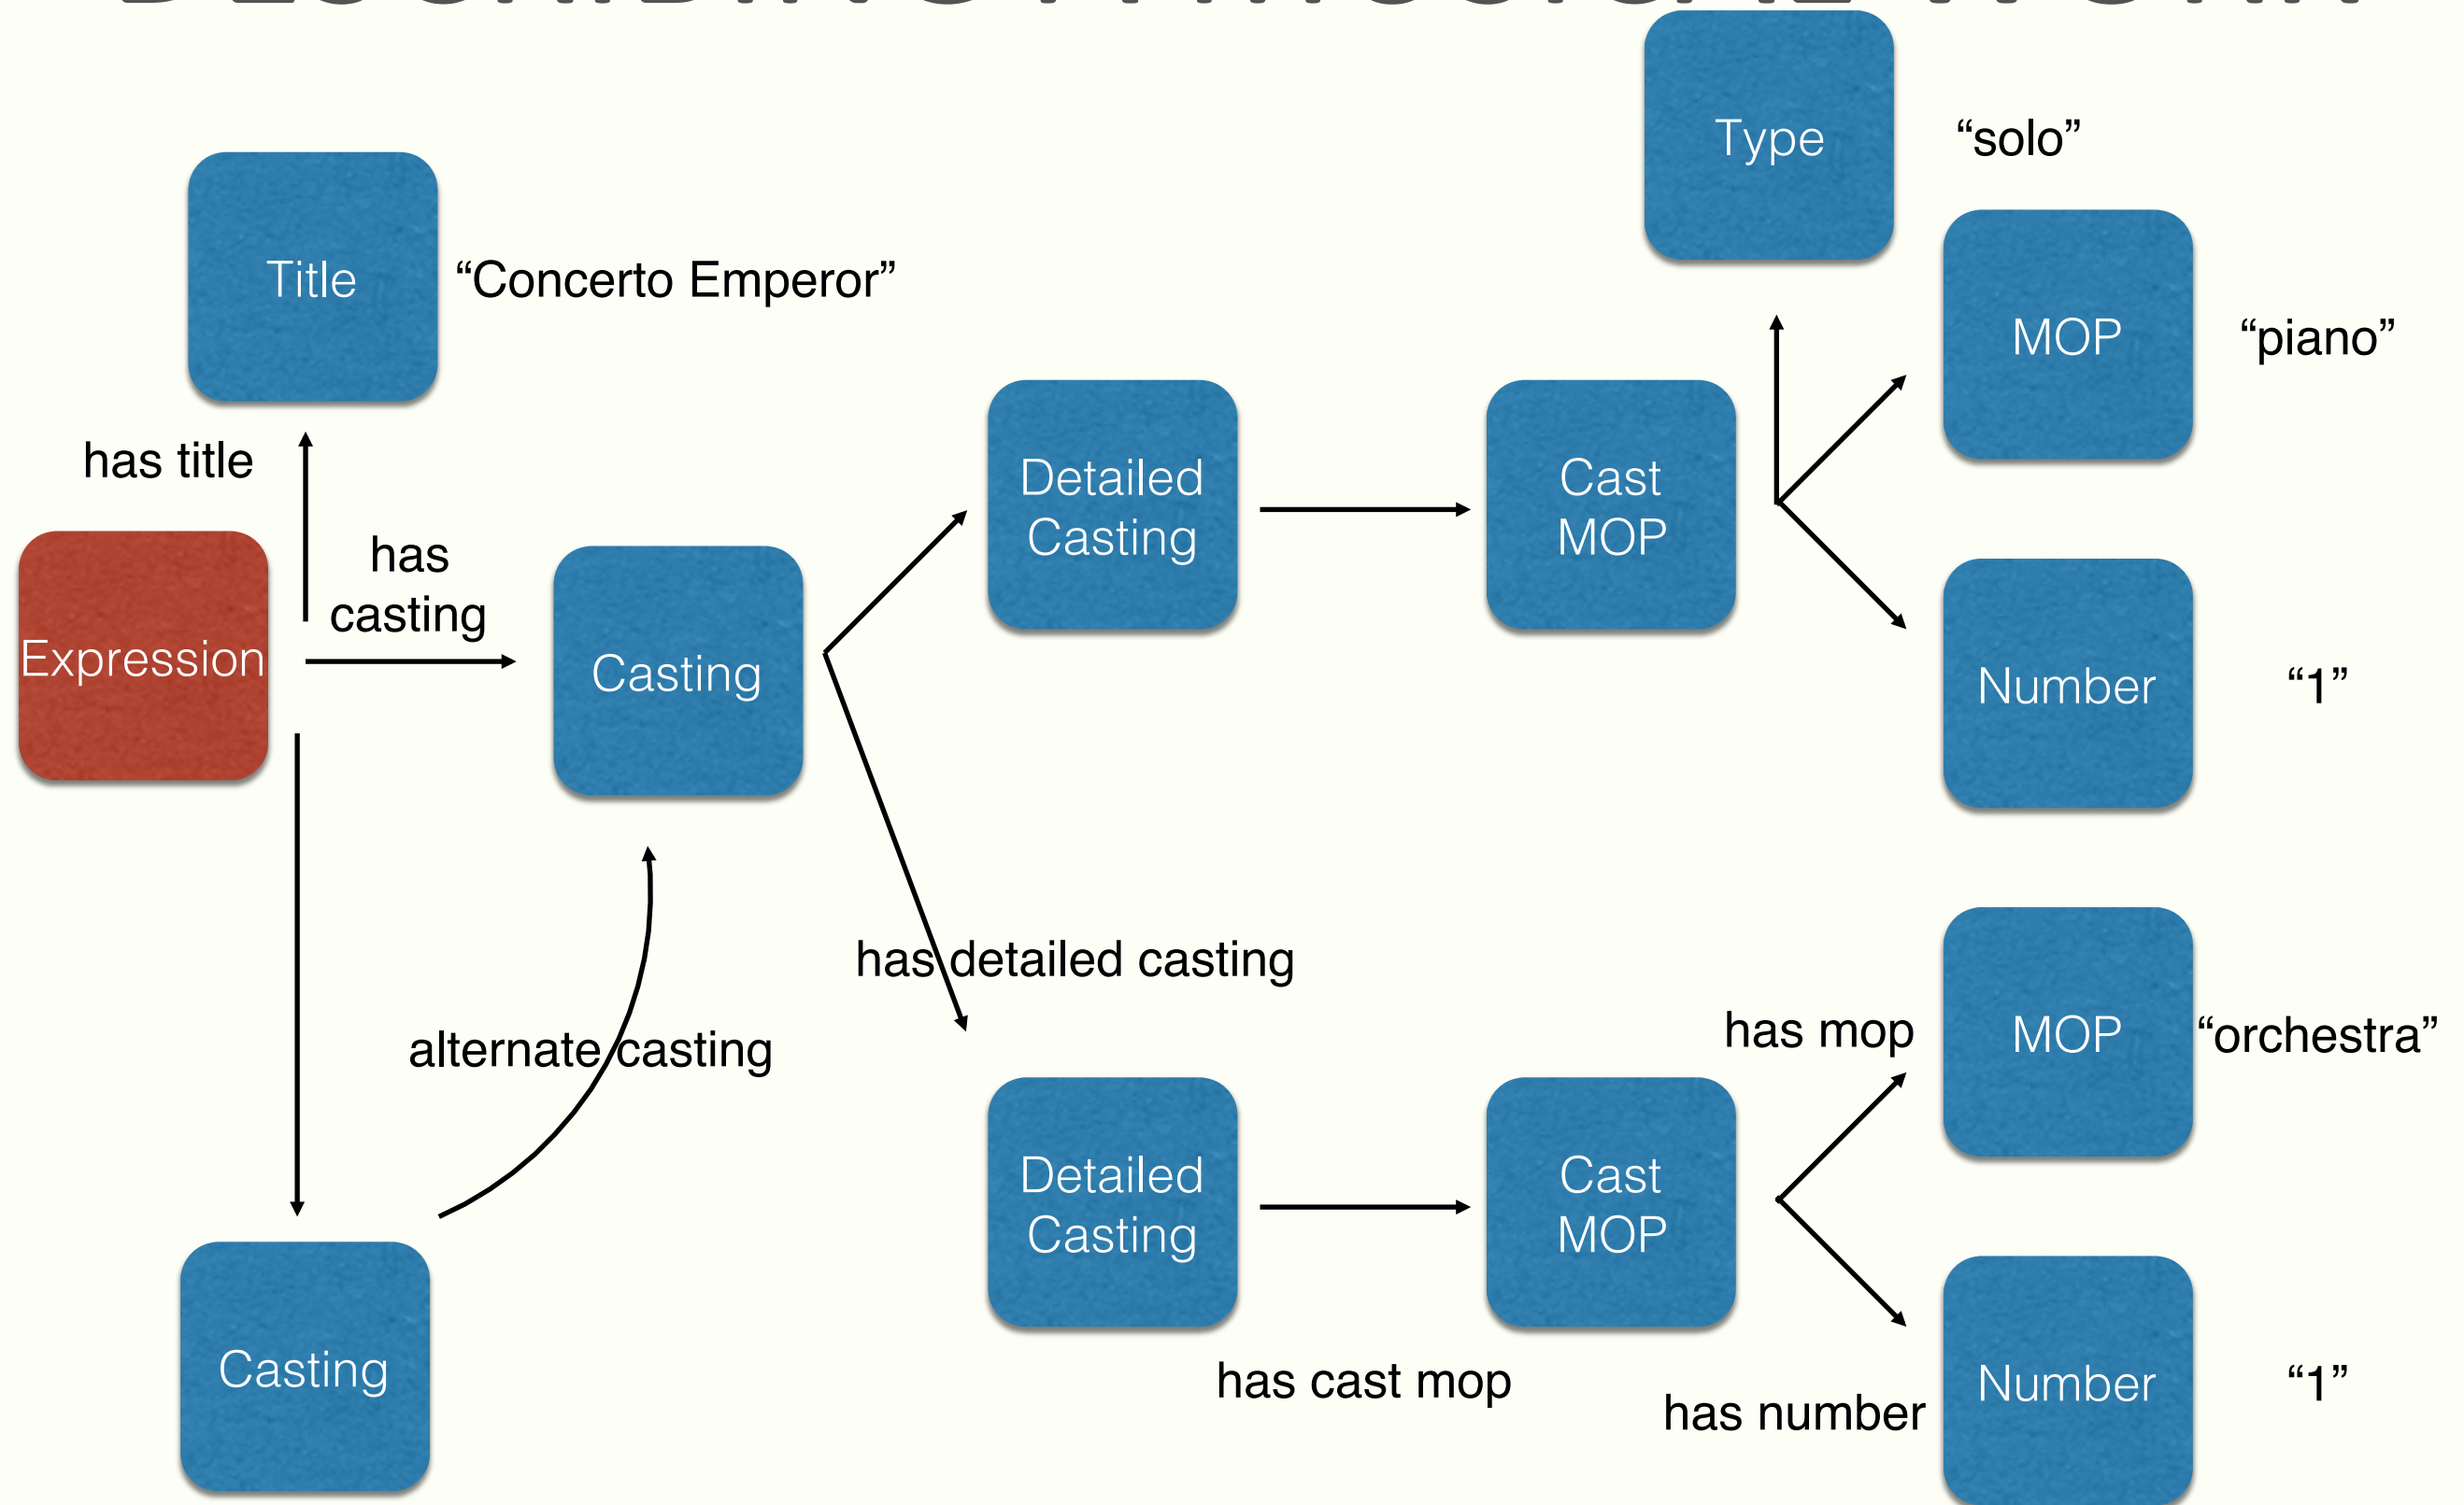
Type

"solo"

Title

"Concerto Emperor"

MOP

"piano"

has title

Detailed Casting

Cast MOP

Expression

has casting

Casting

Number

"1"

has detailed casting

MOP

has mop

"orchestra"

alternate casting

Detailed Casting

Cast MOP

Casting

has cast mop

has number

Number

"1"